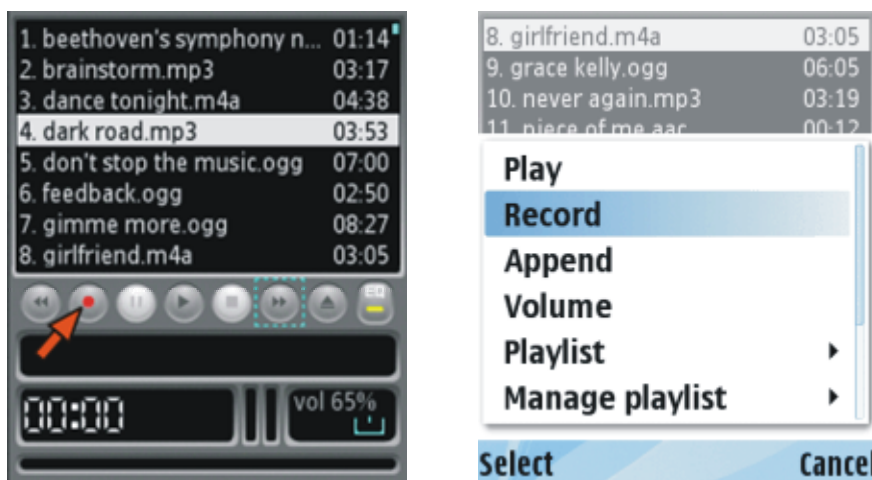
1. beethoven's symphony n... 01:14
2. brainstorm.mp3 03:17
3. dance tonight.m4a 04:38
4. dark road.mp3 03:53
5. don't stop the music.ogg 07:00
6. feedback.ogg 02:50
7. gimme more.ogg 08:27
8. girlfriend.m4a 03:05

EQ

00:00

vol 65%

8. girlfriend.m4a 03:05
9. grace kelly.ogg 06:05
10. never again.mp3 03:19
11. piece of me.aac 00:12

Play
Record
Append
Volume
Playlist
Manage playlist

Select
Cancel